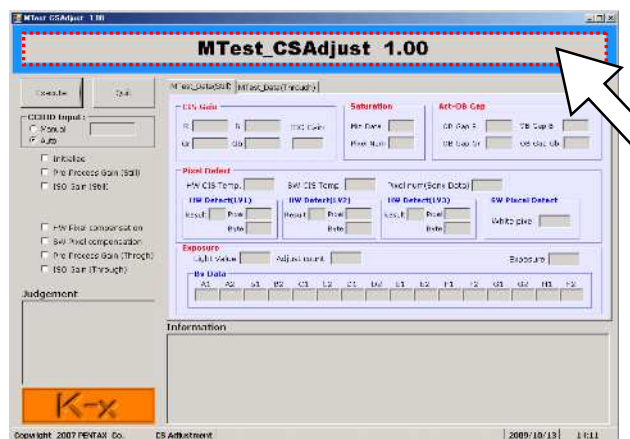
MTest CSAdjust 1.00

MTest_CSAdjust 1.00

Execute
Quit

CCDID Input :
Manual
Auto

Initialize
Pre Process Gain (Still)
ISO Gain (Still)

HW Pixel compensation
SW Pixel compensation
Pre Process Gain (Through)
ISO Gain (Through)

Judgement

K-x

MTest_Data(Still) MTest_Data(Through)

CIS Gain
R
B
DSC Gain
Gr
Gb

Saturation
Min Data
Max Num

Act-OB Gap
OB Gap R
OB Gap B
OB Gap Gr
OB Gap Gb

Pixel Defect
HW CIS Temp.
SW CIS Temp.
Pixel num(Sony Data)

HW Detect(LV1)
Result
Pixel
Rate

HW Detect(LV2)
Result
Pixel
Rate

HW Detect(LV3)
Result
Pixel
Rate

SW Pixcel Detect
White pixel

Exposure
Light Value
Adjust count
Exposure

Bv Data
A1 A2 B1 B2 C1 C2 D1 D2 E1 E2 F1 F2 G1 G2 H1 H2

Information

Copyright 2007 PENTAX Co.
CS Adjustment
2009/10/13
11:11